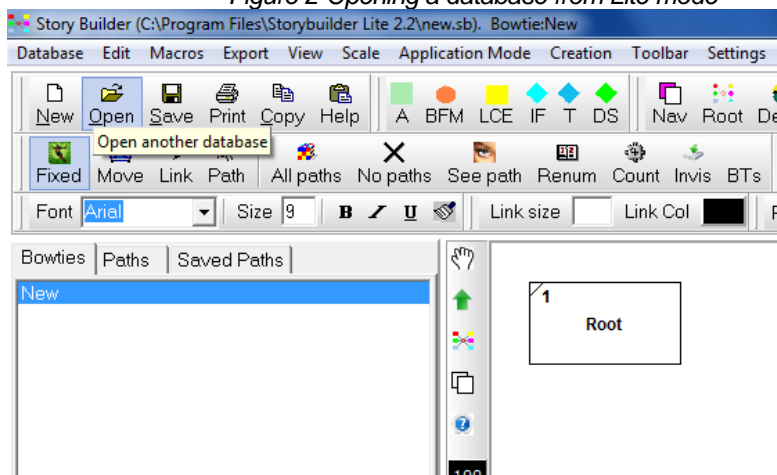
Figure 2 Opening a database from Lite mode

Story Builder (C:\Program Files\Storybuilder Lite 2.2\new.sb). Bowtie:New

Database Edit Macros Export View Scale Application Mode Creation Toolbar Settings

New Open Save Print Copy Help A BFM LCE IF T DS Nav Root De

Open another database

Fixed Move Link Path All paths No paths See path Renum Count Invis BTs

Font Arial Size 9 B I U Link size Link Col

Bowties Paths Saved Paths

New

1

Root

100